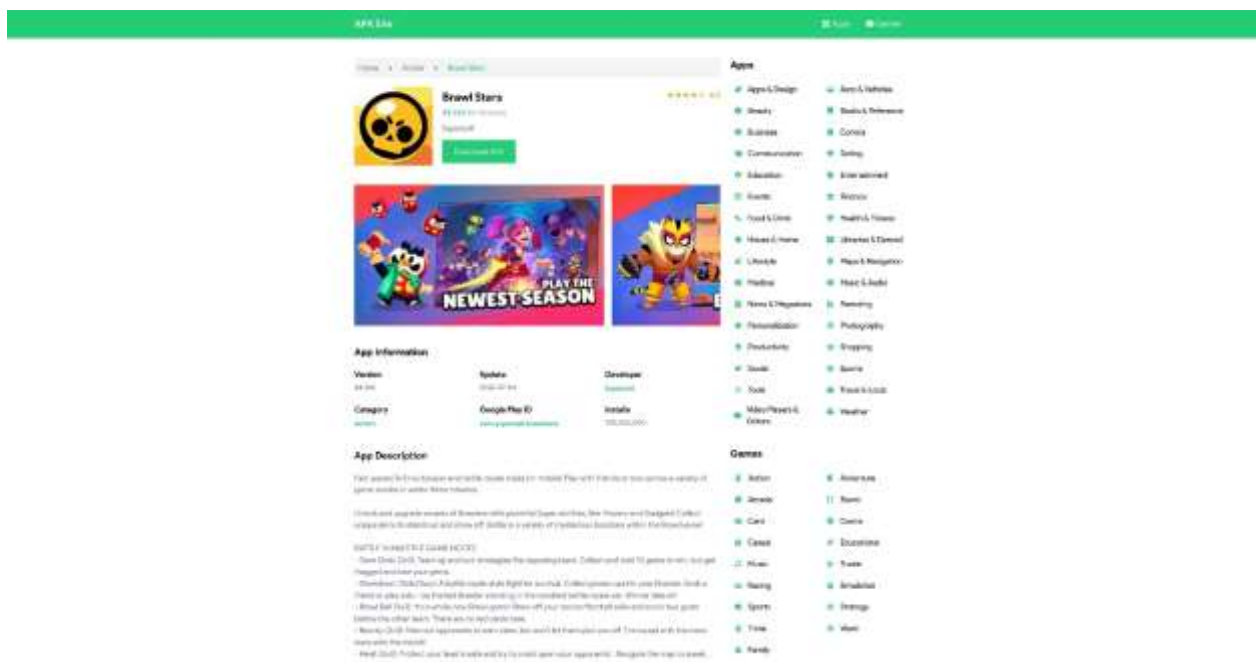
APK Site

Apps Games

Home » Action » Brawl Stars

Brawl Stars

Supercell

Download APK

PLAY THE NEWEST SEASON

App Information

Version

Update

Developer

Supercell

Category

Action

Google Play ID

Installs

App Description

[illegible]

Apps

Apps & Design

Auto & Vehicles

Beauty

Books & Reference

Business

Comics

Communication

Dating

Education

Entertainment

Events

Finance

Food & Drink

Health & Fitness

House & Home

Libraries & Demo

Lifestyle

Maps & Navigation

Medical

Music & Audio

News & Magazines

Parenting

Personalization

Photography

Productivity

Shopping

Social

Sports

Tools

Travel & Local

Video Players & Editors

Weather

Games

Action

Adventure

Arcade

Board

Card

Casino

Casual

Educational

Music

Puzzle

Racing

Simulation

Sports

Strategy

Trivia

Word

Family